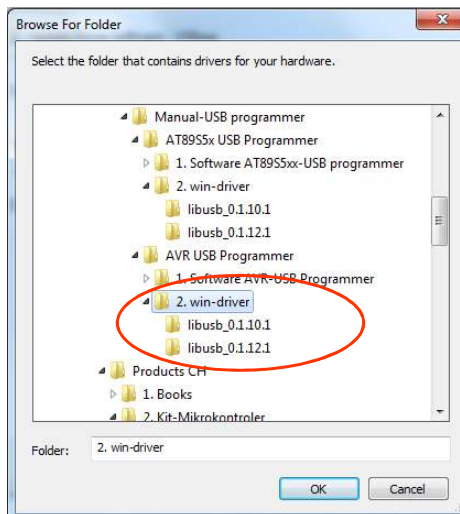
Browse For Folder

Select the folder that contains drivers for your hardware.

Manual-USB programmer
AT89S5x USB Programmer
1. Software AT89S5xx-USB programmer
2. win-driver
libusb_0.1.10.1
libusb_0.1.12.1
AVR USB Programmer
1. Software AVR-USB Programmer
2. win-driver
libusb_0.1.10.1
libusb_0.1.12.1
Products CH
1. Books
2. Kit-Mikrokontroler

Folder: 2. win-driver

OK
Cancel